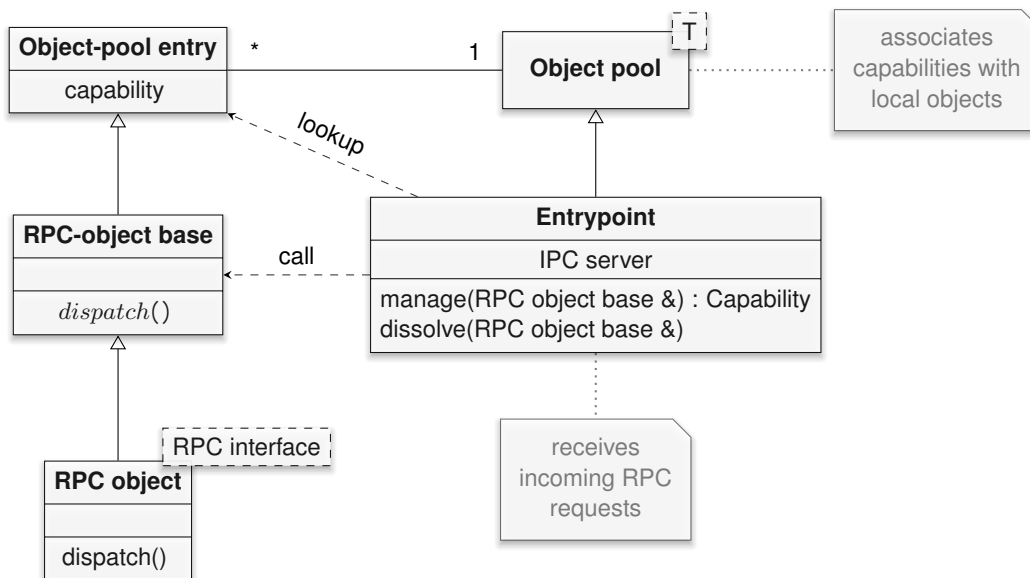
Object-pool entry
capability

*

1

T

Object pool

associates capabilities with local objects

lookup

RPC-object base

$dispatch()$

call

Entrypoint
IPC server
manage(RPC object base &) : Capability
dissolve(RPC object base &)

RPC interface

RPC object

dispatch()

receives incoming RPC requests